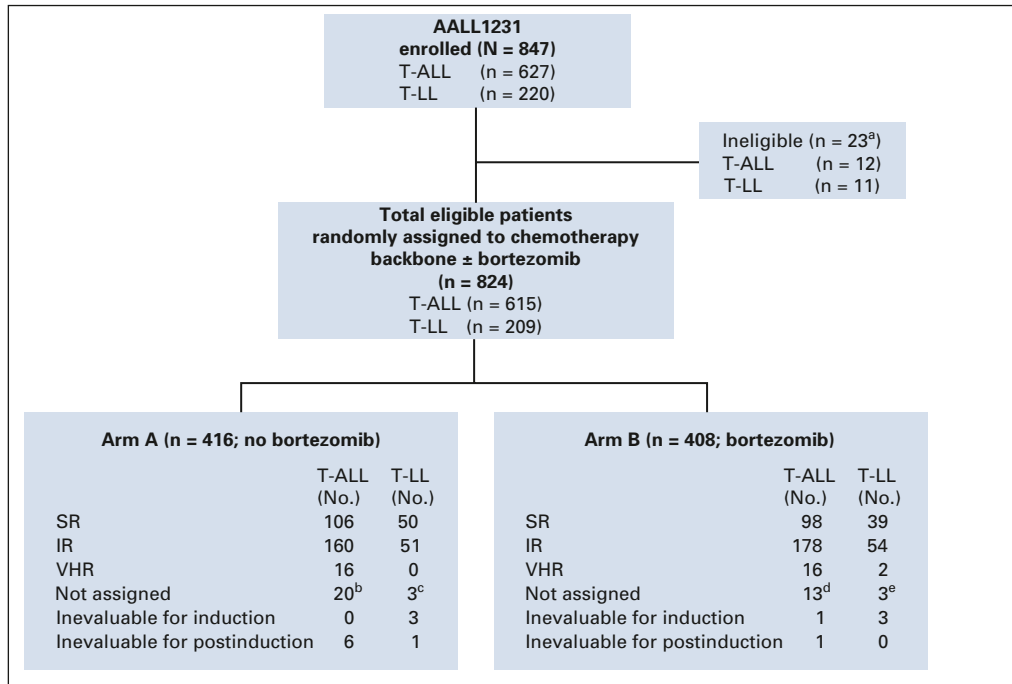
AALL1231
enrolled (N = 847)
T-ALL (n = 627)
T-LL (n = 220)

Ineligible (n = 23$^{a}$)
T-ALL (n = 12)
T-LL (n = 11)

Total eligible patients
randomly assigned to chemotherapy backbone ± bortezomib
(n = 824)
T-ALL (n = 615)
T-LL (n = 209)

Arm A (n = 416; no bortezomib)

| | T-ALL (No.) | T-LL (No.) |
|---|---|---|
| SR | 106 | 50 |
| IR | 160 | 51 |
| VHR | 16 | 0 |
| Not assigned | 20$^{b}$ | 3$^{c}$ |
| Inevaluable for induction | 0 | 3 |
| Inevaluable for postinduction | 6 | 1 |

Arm B (n = 408; bortezomib)

| | T-ALL (No.) | T-LL (No.) |
|---|---|---|
| SR | 98 | 39 |
| IR | 178 | 54 |
| VHR | 16 | 2 |
| Not assigned | 13$^{d}$ | 3$^{e}$ |
| Inevaluable for induction | 1 | 3 |
| Inevaluable for postinduction | 1 | 0 |